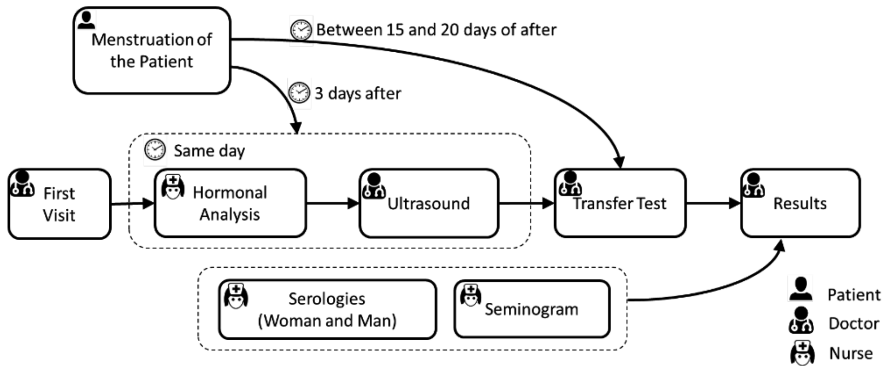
Menstruation of the Patient

Between 15 and 20 days of after

3 days after

Same day

First Visit

Hormonal Analysis

Ultrasound

Transfer Test

Results

Serologies (Woman and Man)

Seminogram

Patient

Doctor

Nurse